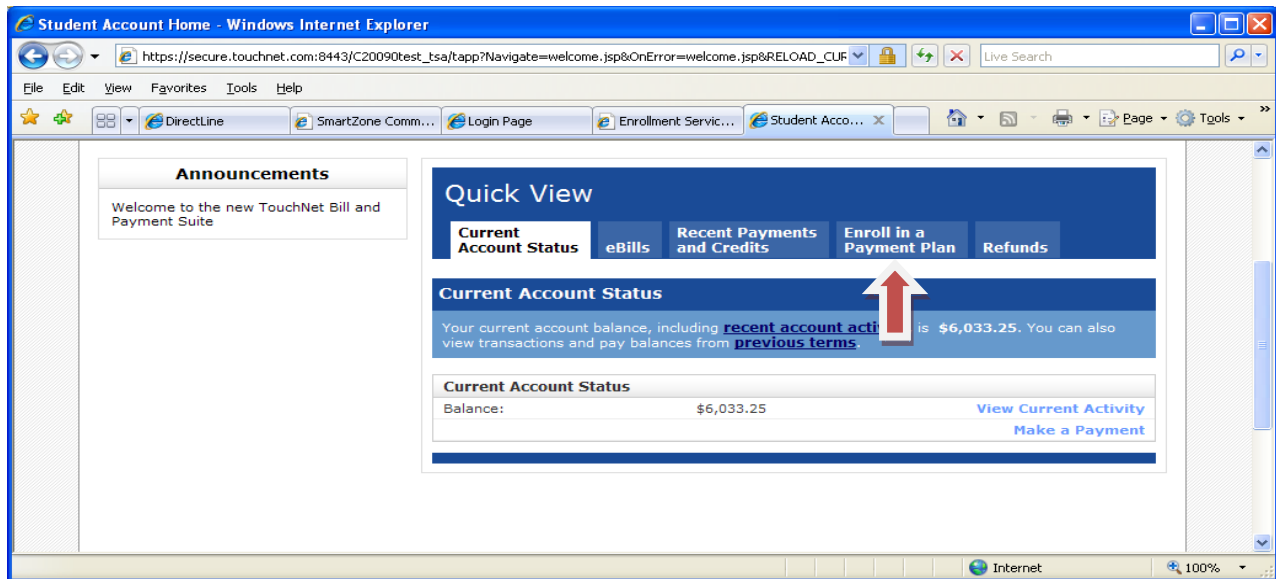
Student Account Home - Windows Internet Explorer

https://secure.touchnet.com:8443/C20090test_tsa/tapp?Navigate=welcome.jsp&OnError=welcome.jsp&RELOAD_CUR

Live Search

File Edit View Favorites Tools Help

DirectLine
SmartZone Comm...
Login Page
Enrollment Servic...
Student Acco...

Page Tools

Announcements

Welcome to the new TouchNet Bill and Payment Suite

Quick View

Current Account Status
eBills
Recent Payments and Credits
Enroll in a Payment Plan
Refunds

Current Account Status

Your current account balance, including recent account activ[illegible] is $6,033.25. You can also view transactions and pay balances from previous terms.

Current Account Status

Balance: $6,033.25 View Current Activity

Make a Payment

Internet

100%